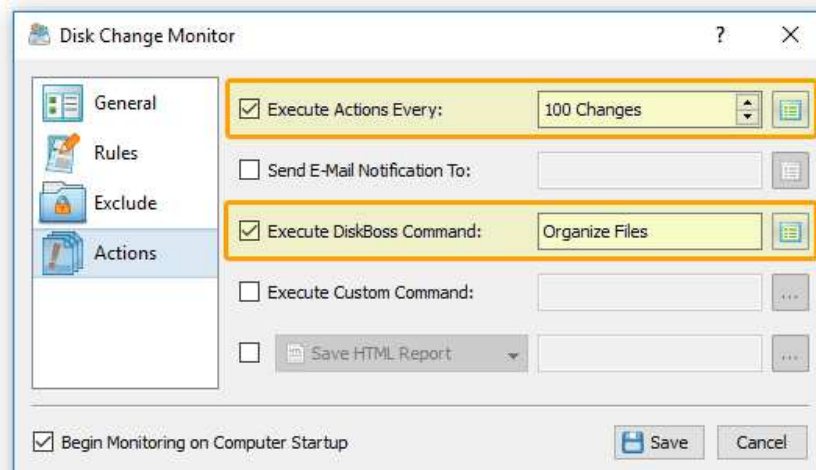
Disk Change Monitor
?
X

General
Rules
Exclude
Actions

Execute Actions Every:
100 Changes

Send E-Mail Notification To:

Execute DiskBoss Command:
Organize Files

Execute Custom Command:
...

Save HTML Report
...

Begin Monitoring on Computer Startup
Save
Cancel